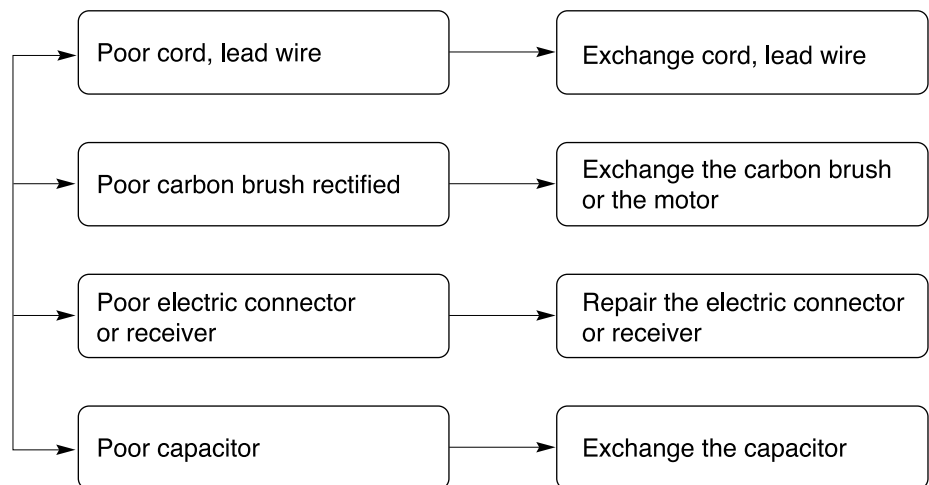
Poor cord, lead wire

Exchange cord, lead wire

Poor carbon brush rectified

Exchange the carbon brush or the motor

Poor electric connector or receiver

Repair the electric connector or receiver

Poor capacitor

Exchange the capacitor